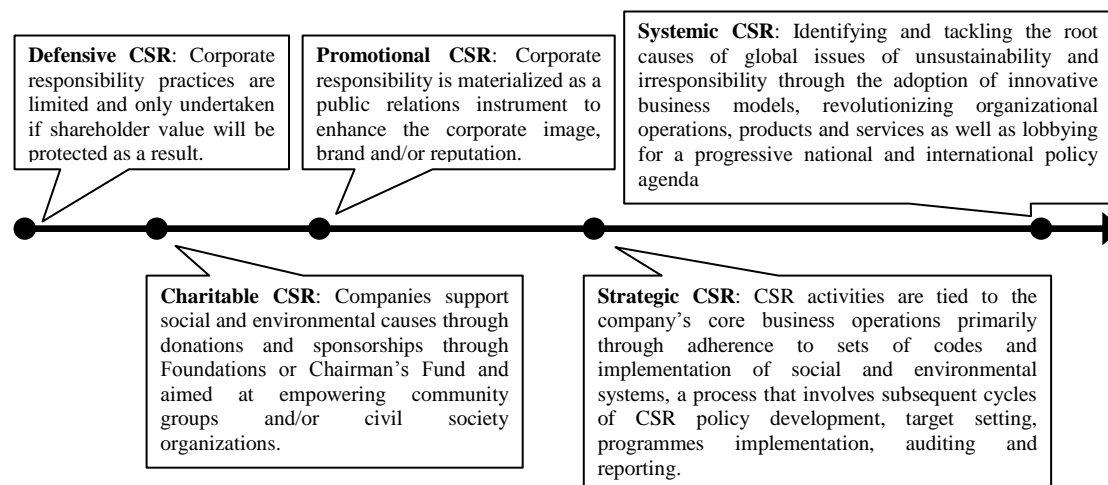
**Defensive CSR**: Corporate responsibility practices are limited and only undertaken if shareholder value will be protected as a result.

**Promotional CSR**: Corporate responsibility is materialized as a public relations instrument to enhance the corporate image, brand and/or reputation.

**Systemic CSR**: Identifying and tackling the root causes of global issues of unsustainability and irresponsibility through the adoption of innovative business models, revolutionizing organizational operations, products and services as well as lobbying for a progressive national and international policy agenda

**Charitable CSR**: Companies support social and environmental causes through donations and sponsorships through Foundations or Chairman's Fund and aimed at empowering community groups and/or civil society organizations.

**Strategic CSR**: CSR activities are tied to the company's core business operations primarily through adherence to sets of codes and implementation of social and environmental systems, a process that involves subsequent cycles of CSR policy development, target setting, programmes implementation, auditing and reporting.